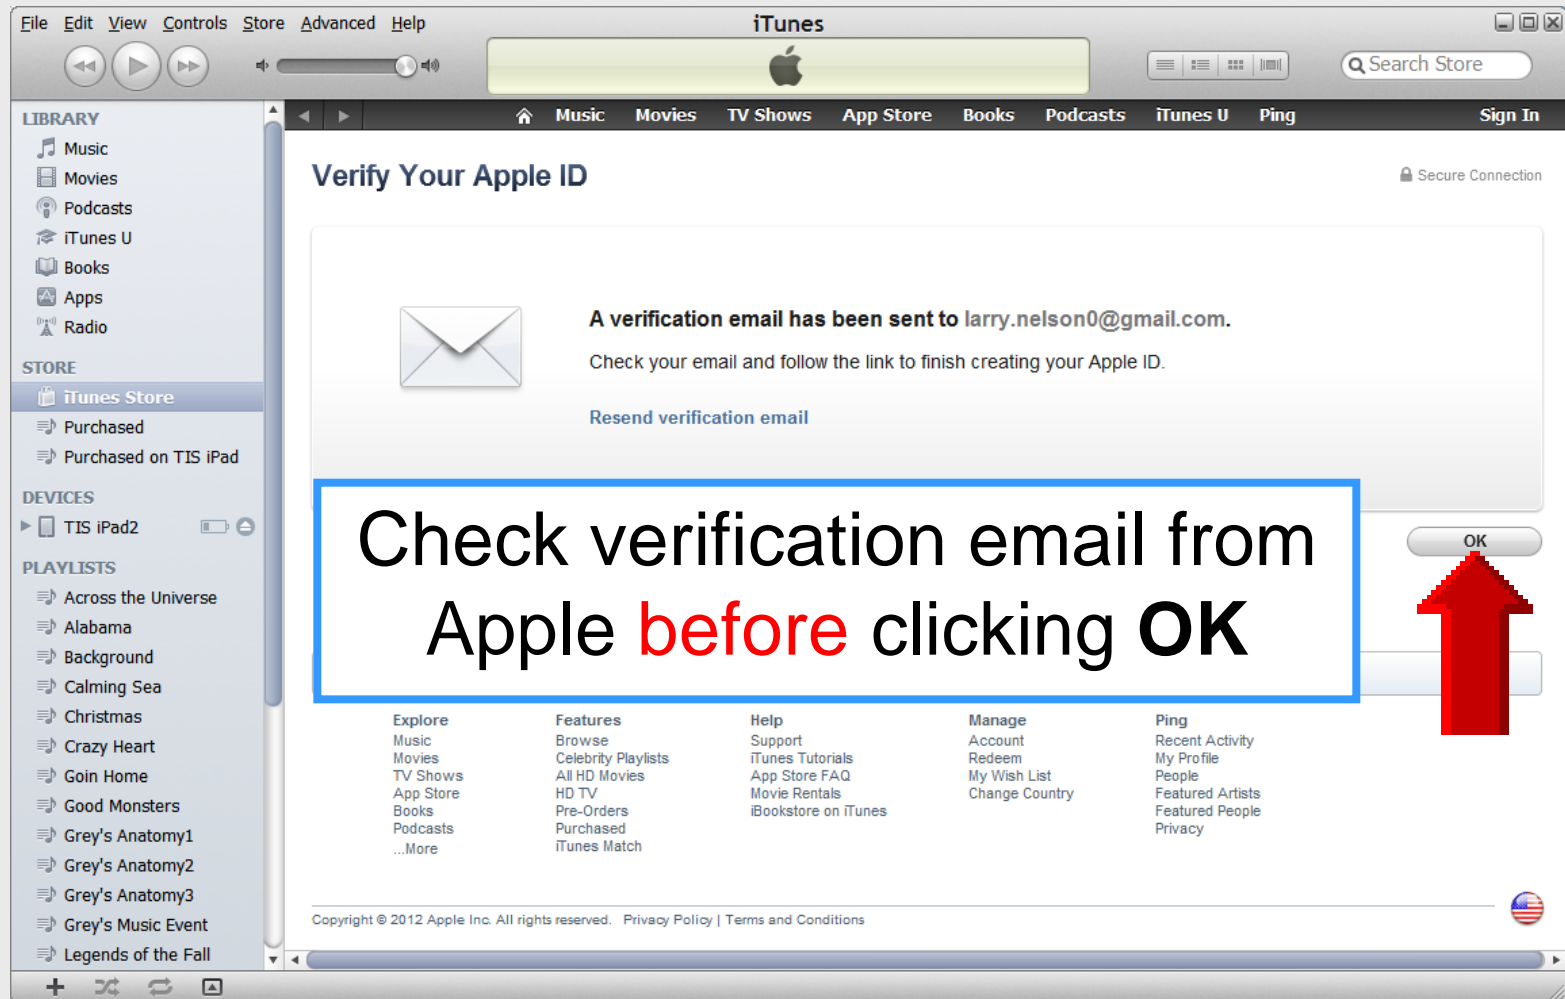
File Edit View Controls Store Advanced Help
iTunes
Search Store

LIBRARY
Music
Movies
Podcasts
iTunes U
Books
Apps
Radio
STORE
iTunes Store
Purchased
Purchased on TIS iPad
DEVICES
TIS iPad2
PLAYLISTS
Across the Universe
Alabama
Background
Calming Sea
Christmas
Crazy Heart
Goin Home
Good Monsters
Grey's Anatomy1
Grey's Anatomy2
Grey's Anatomy3
Grey's Music Event
Legends of the Fall

Music Movies TV Shows App Store Books Podcasts iTunes U Ping Sign In

Verify Your Apple ID
Secure Connection

A verification email has been sent to larry.nelson0@gmail.com.
Check your email and follow the link to finish creating your Apple ID.
Resend verification email

OK

Check verification email from Apple before clicking OK

Explore
Music
Movies
TV Shows
App Store
Books
Podcasts
...More

Features
Browse
Celebrity Playlists
All HD Movies
HD TV
Pre-Orders
Purchased
iTunes Match

Help
Support
iTunes Tutorials
App Store FAQ
Movie Rentals
iBookstore on iTunes

Manage
Account
Redeem
My Wish List
Change Country

Ping
Recent Activity
My Profile
People
Featured Artists
Featured People
Privacy

Copyright © 2012 Apple Inc. All rights reserved. Privacy Policy | Terms and Conditions